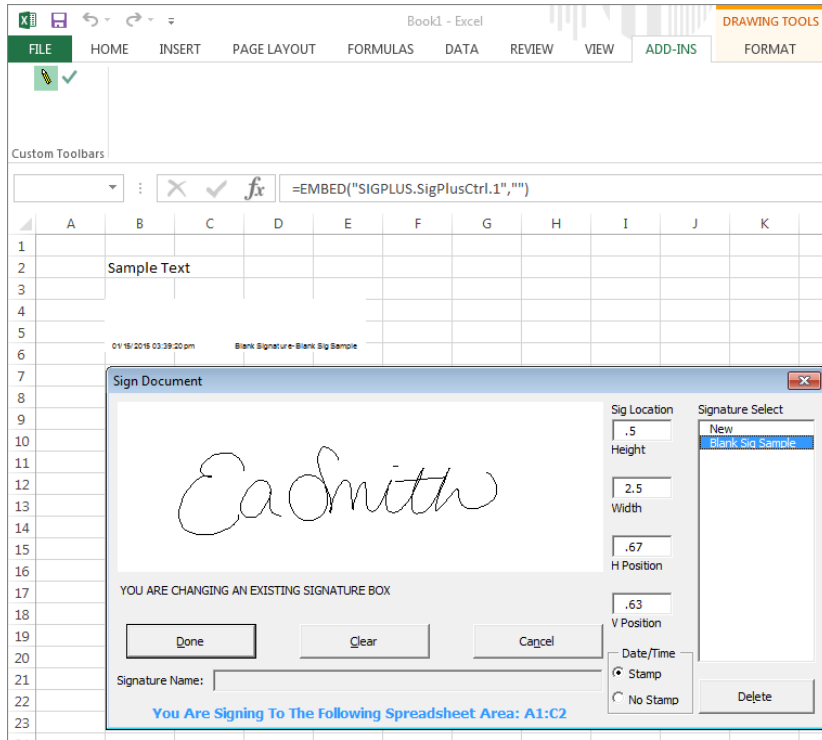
Book1 - Excel
DRAWING TOOLS
FILE HOME INSERT PAGE LAYOUT FORMULAS DATA REVIEW VIEW ADD-INS FORMAT
Custom Toolbars
$f_x$ =EMBED("SIGPLUS.SigPlusCtrl.1","")

| | A | B | C | D | E | F | G | H | I | J | K |
|---|---|---|---|---|---|---|---|---|---|---|---|
| 1 | | | | | | | | | | | |
| 2 | | Sample Text | | | | | | | | | |
| 3 | | | | | | | | | | | |
| 4 | | | | | | | | | | | |
| 5 | | | | | | | | | | | |
| 6 | | 01/15/2015 03:39:20 pm | | Blank Signature-Blank Sig Sample | | | | | | | |

7 8 9 10 11 12 13 14 15 16 17 18 19 20 21 22 23

Sign Document
Ea Smith
Sig Location
.5
Height
2.5
Width
.67
H Position
.63
V Position
Signature Select
New
Blank Sig Sample
YOU ARE CHANGING AN EXISTING SIGNATURE BOX
Done
Clear
Cancel
Date/Time
Stamp
No Stamp
Delete
Signature Name:
You Are Signing To The Following Spreadsheet Area: A1:C2